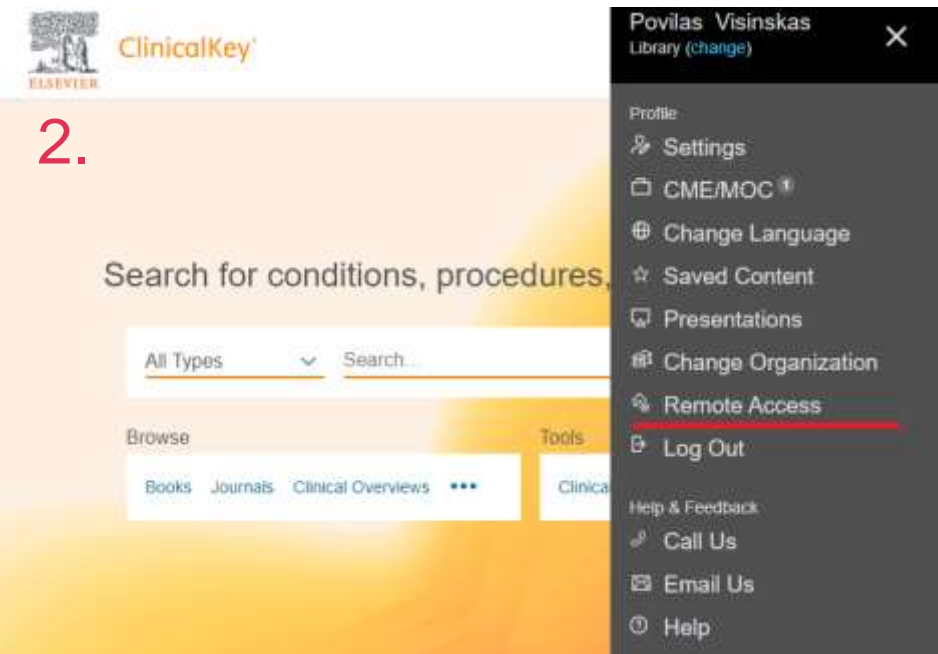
ELSEVIER ClinicalKey

2.

Search for conditions, procedures,

All Types

Search...

Browse

Books Journals Clinical Overviews •••

Tools

Clinica

Povilas Visinskas
Library (change)

Profile

Settings

CME/MOC

Change Language

Saved Content

Presentations

Change Organization

Remote Access

Log Out

Help & Feedback

Call Us

Email Us

Help